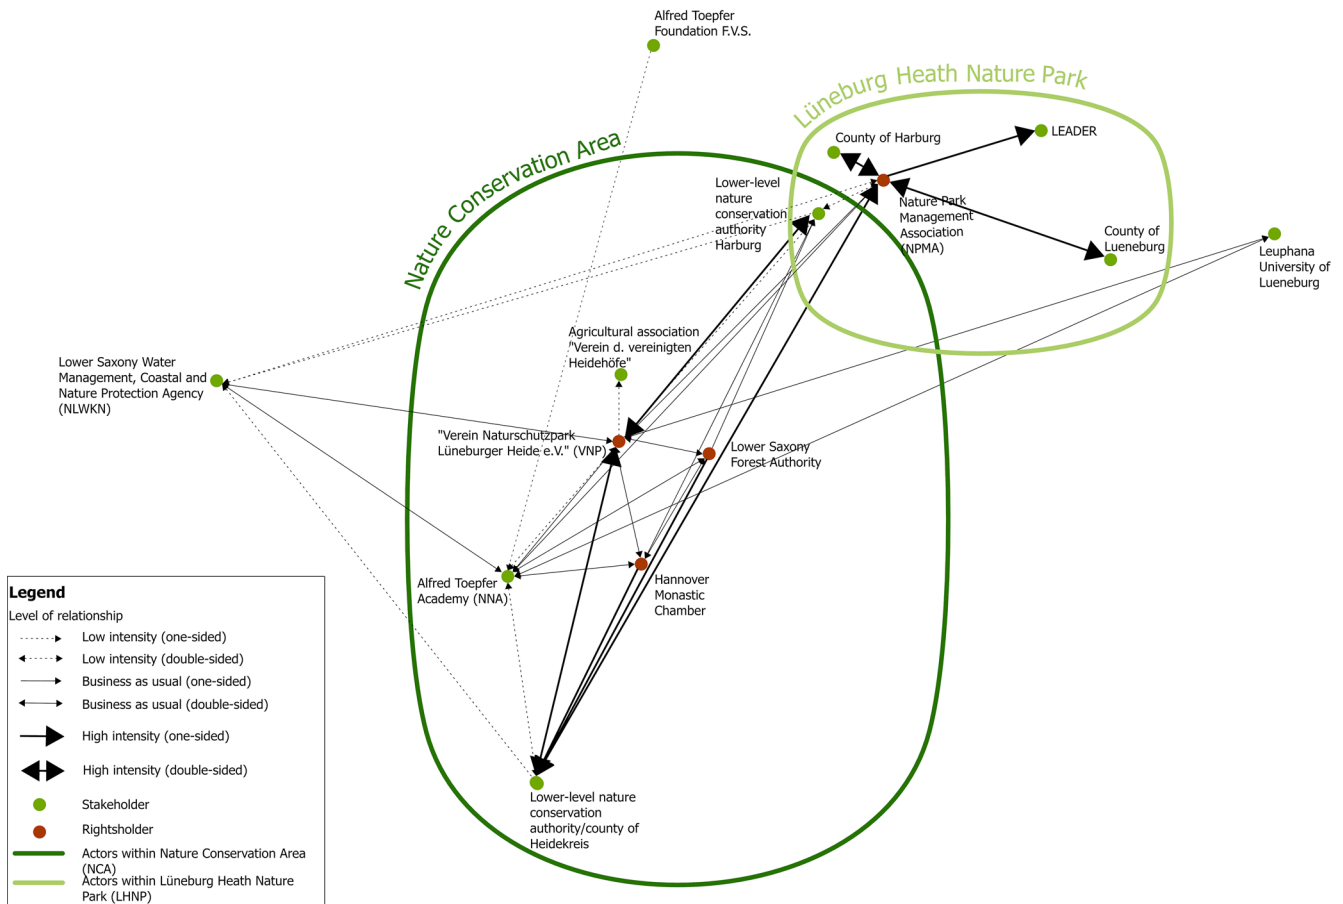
Alfred Toepfer Foundation F.V.S.

Lüneburg Heath Nature Park

Nature Conservation Area

County of Harburg

LEADER

Lower-level nature conservation authority Harburg

Nature Park Management Association (NPMA)

County of Lueneburg

Leuphana University of Lueneburg

Agricultural association "Verein d. vereinigten Heidehöfe"

Lower Saxony Water Management, Coastal and Nature Protection Agency (NLWKN)

"Verein Naturschutzpark Lüneburger Heide e.V." (VNP)

Lower Saxony Forest Authority

Alfred Toepfer Academy (NNA)

Hannover Monastic Chamber

Lower-level nature conservation authority/county of Heidekreis

Legend

Level of relationship

Low intensity (one-sided)

Low intensity (double-sided)

Business as usual (one-sided)

Business as usual (double-sided)

High intensity (one-sided)

High intensity (double-sided)

Stakeholder

Rightsholder

Actors within Nature Conservation Area (NCA)

Actors within Lüneburg Heath Nature Park (LHNP)